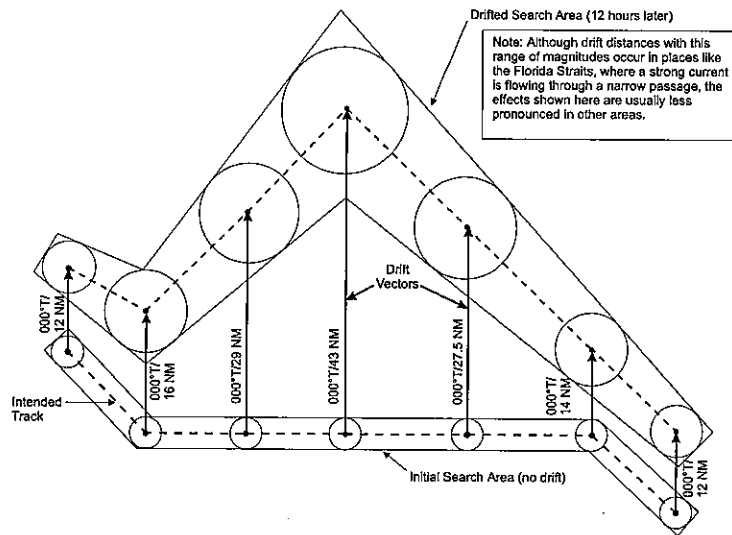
Drifted Search Area (12 hours later)

Note: Although drift distances with this range of magnitudes occur in places like the Florida Straits, where a strong current is flowing through a narrow passage, the effects shown here are usually less pronounced in other areas.

Drift Vectors

000°T/ 12 NM

000°T/ 16 NM

000°T/29 NM

000°T/43 NM

000°T/27.5 NM

000°T/ 14 NM

000°T/ 12 NM

Intended Track

Initial Search Area (no drift)